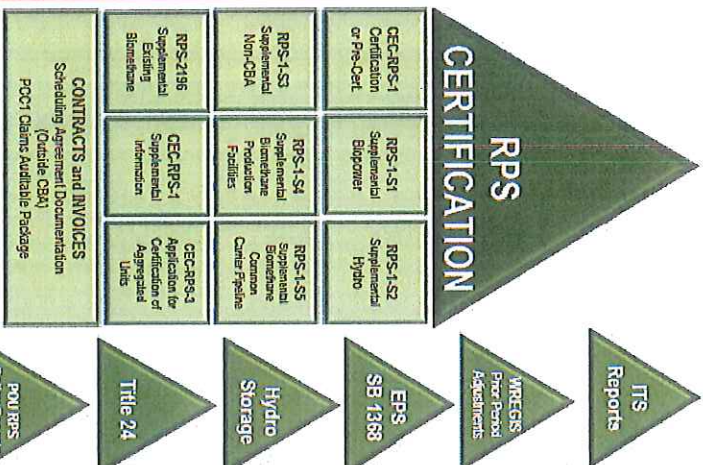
RPS CERTIFICATION

CEC-RPS-1 Certification or Pre-Cert.

RPS-1-S1 Supplemental Biopower

RPS-1-S2 Supplemental Hydro

RPS-1-S3 Supplemental Non-CBA

RPS-1-S4 Supplemental Biomethane Production Facilities

RPS-1-S5 Supplemental Biomethane Common Carrier Pipeline

RPS-2196 Supplemental Existing Biomethane

CEC-RPS-1 Supplemental Information

CEC-RPS-3 Application for Certification of Aggregated Units

CONTRACTS and INVOICES Scheduling Agreement Documentation (Outside CBA) PCC1 Claims Auditable Package

ITS Reports

WREGIS Prior Period Adjustments

EPS SB 1368

Hydro Storage

Title 24

POU RPS